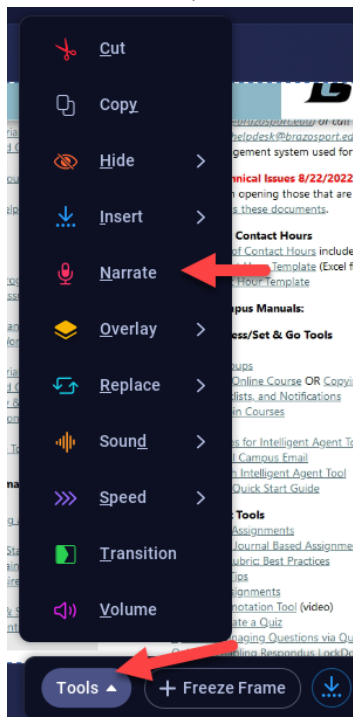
Cut
Copy
Hide
Insert
Narrate
Overlay
Replace
Sound
Speed
Transition
Volume

helpdesk@brazosport.edu
gement system used for
nical Issues 8/22/2022
n opening those that are
s these documents.
Contact Hours
of Contact Hours include
Template (Excel f
Hour Template
pus Manuals:
ss/Set & Go Tools
ups
Online Course OR Copyi
lists, and Notifications
n Courses
s for Intelligent Agent To
Campus Email
Intelligent Agent Tool
Quick Start Guide
Tools
Assignments
Journal Based Assignme
ubric Best Practices
ips
signments
notation Tool (video)
ate a Quiz

Tools
Freeze Frame